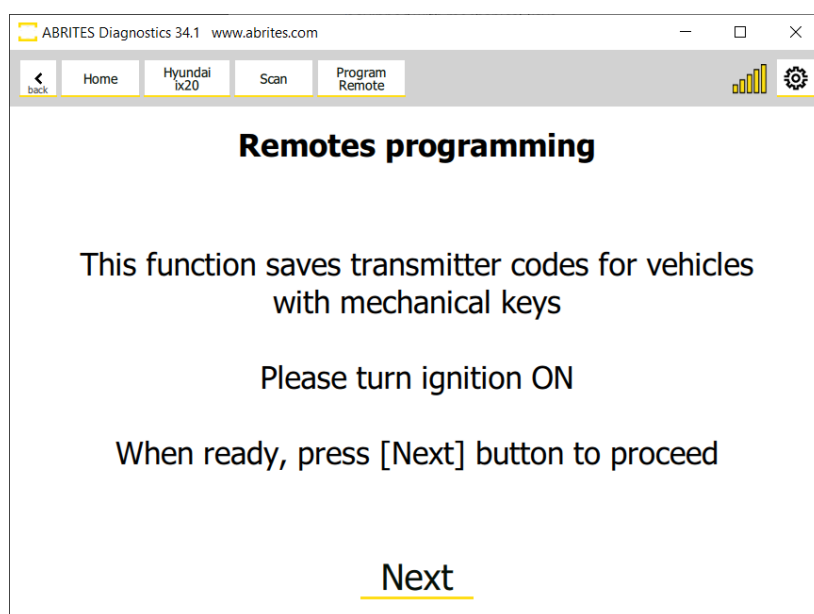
ABRITES Diagnostics 34.1 www.abrites.com

back
Home
Hyundai ix20
Scan
Program Remote

Remotes programming

This function saves transmitter codes for vehicles with mechanical keys

Please turn ignition ON

When ready, press [Next] button to proceed

Next